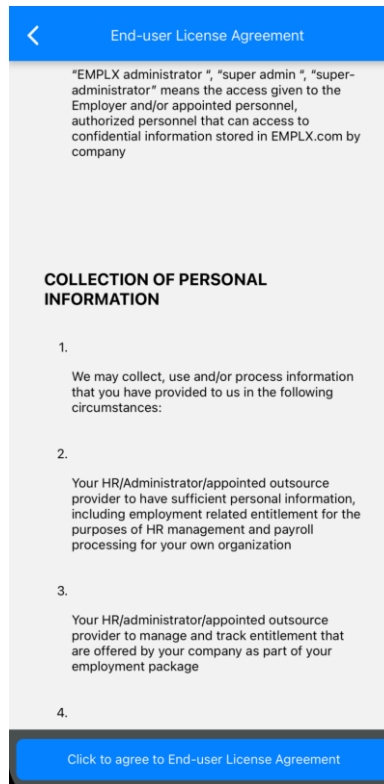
End-user License Agreement

"EMPLX administrator ", "super admin ", "super-administrator" means the access given to the Employer and/or appointed personnel, authorized personnel that can access to confidential information stored in EMPLX.com by company

COLLECTION OF PERSONAL INFORMATION

1.

We may collect, use and/or process information that you have provided to us in the following circumstances:

2.

Your HR/Administrator/appointed outsource provider to have sufficient personal information, including employment related entitlement for the purposes of HR management and payroll processing for your own organization

3.

Your HR/administrator/appointed outsource provider to manage and track entitlement that are offered by your company as part of your employment package

4.

Click to agree to End-user License Agreement